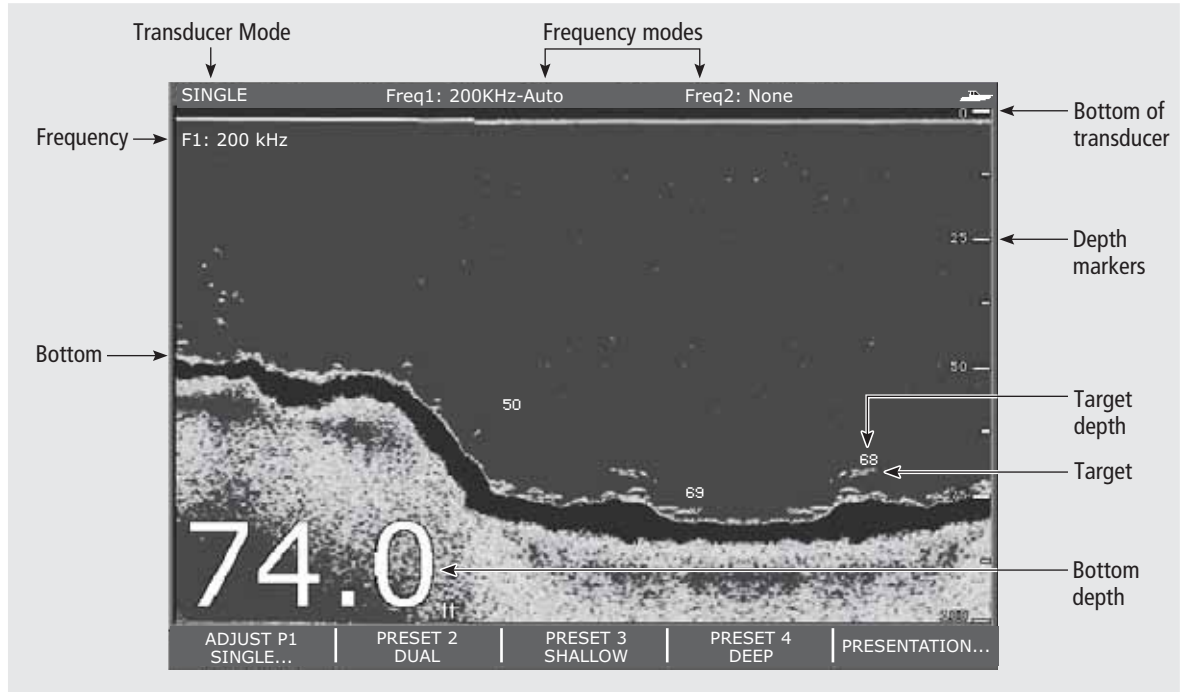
Transducer Mode
Frequency modes
SINGLE
Freq1: 200KHz-Auto
Freq2: None
Bottom of transducer
Frequency
F1: 200 kHz
0
25
Depth markers
Bottom
50
50
Target depth
68
Target
69
74.0
ft
Bottom depth
ADJUST P1 SINGLE...
PRESET 2 DUAL
PRESET 3 SHALLOW
PRESET 4 DEEP
PRESENTATION...